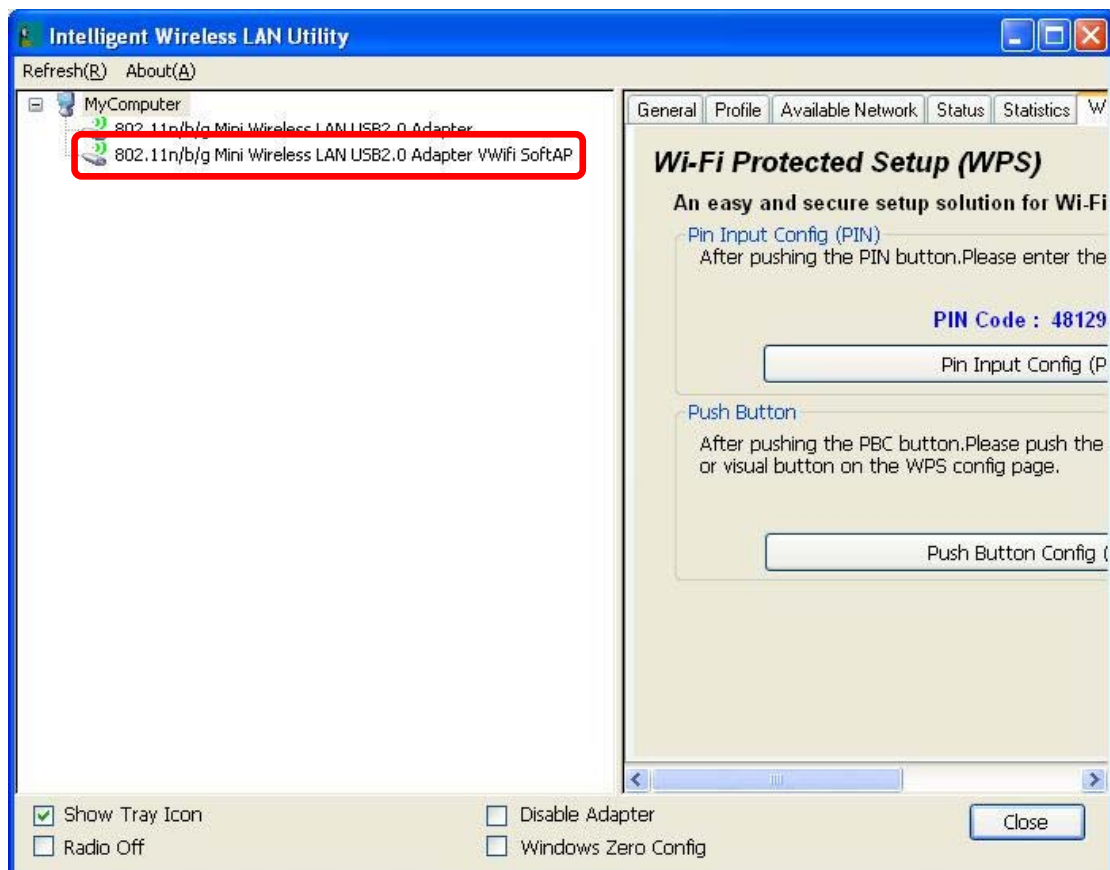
Intelligent Wireless LAN Utility

Refresh(R) About(A)

MyComputer
802.11n/b/g Mini Wireless LAN USB2.0 Adapter
802.11n/b/g Mini Wireless LAN USB2.0 Adapter VWifi SoftAP

General | Profile | Available Network | Status | Statistics | W

Wi-Fi Protected Setup (WPS)

An easy and secure setup solution for Wi-Fi

Pin Input Config (PIN)
After pushing the PIN button.Please enter the

PIN Code : 48129

Pin Input Config (P

Push Button
After pushing the PBC button.Please push the or visual button on the WPS config page.

Push Button Config (

Show Tray Icon
Radio Off
Disable Adapter
Windows Zero Config
Close